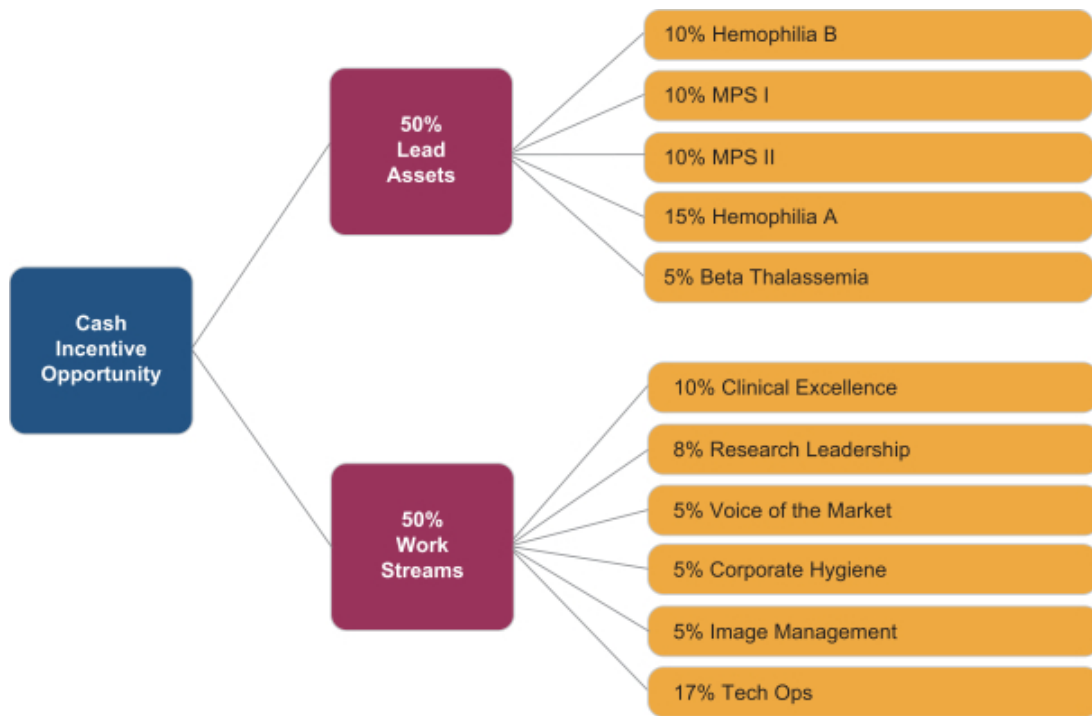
Cash Incentive Opportunity

50% Lead Assets

10% Hemophilia B

10% MPS I

10% MPS II

15% Hemophilia A

5% Beta Thalassemia

50% Work Streams

10% Clinical Excellence

8% Research Leadership

5% Voice of the Market

5% Corporate Hygiene

5% Image Management

17% Tech Ops